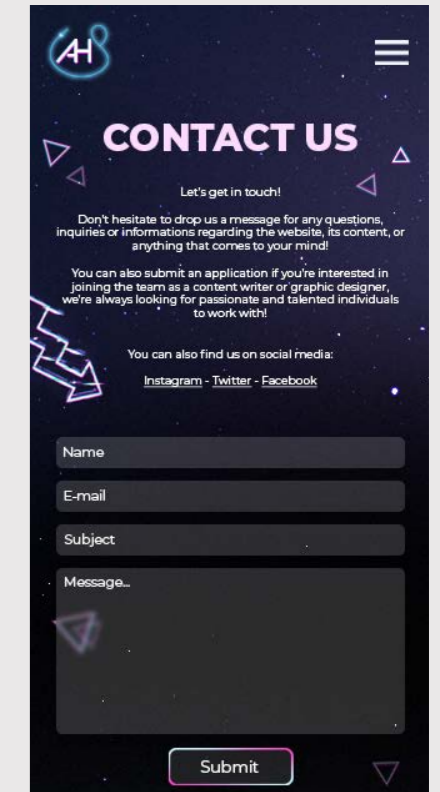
AH

CONTACT US

Let's get in touch!

Don't hesitate to drop us a message for any questions, inquiries or informations regarding the website, its content, or anything that comes to your mind!

You can also submit an application if you're interested in joining the team as a content writer or graphic designer, we're always looking for passionate and talented individuals to work with!

You can also find us on social media:

Instagram - Twitter - Facebook

Name

E-mail

Subject

Message...

Submit